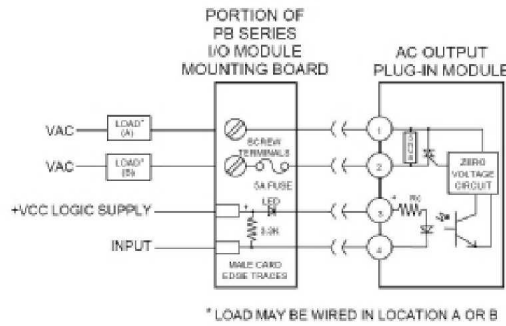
PORTION OF PB SERIES I/O MODULE MOUNTING BOARD

AC OUTPUT PLUG-IN MODULE

VAC
LOAD* (A)
VAC
LOAD* (B)
+VCC LOGIC SUPPLY
INPUT

SCREW TERMINALS
5A FUSE
LED
3.3K
MALE CARD EDGE TRADES

1
2
3
4

ZERO VOLTAGE CIRCUIT

* LOAD MAY BE WIRED IN LOCATION A OR B